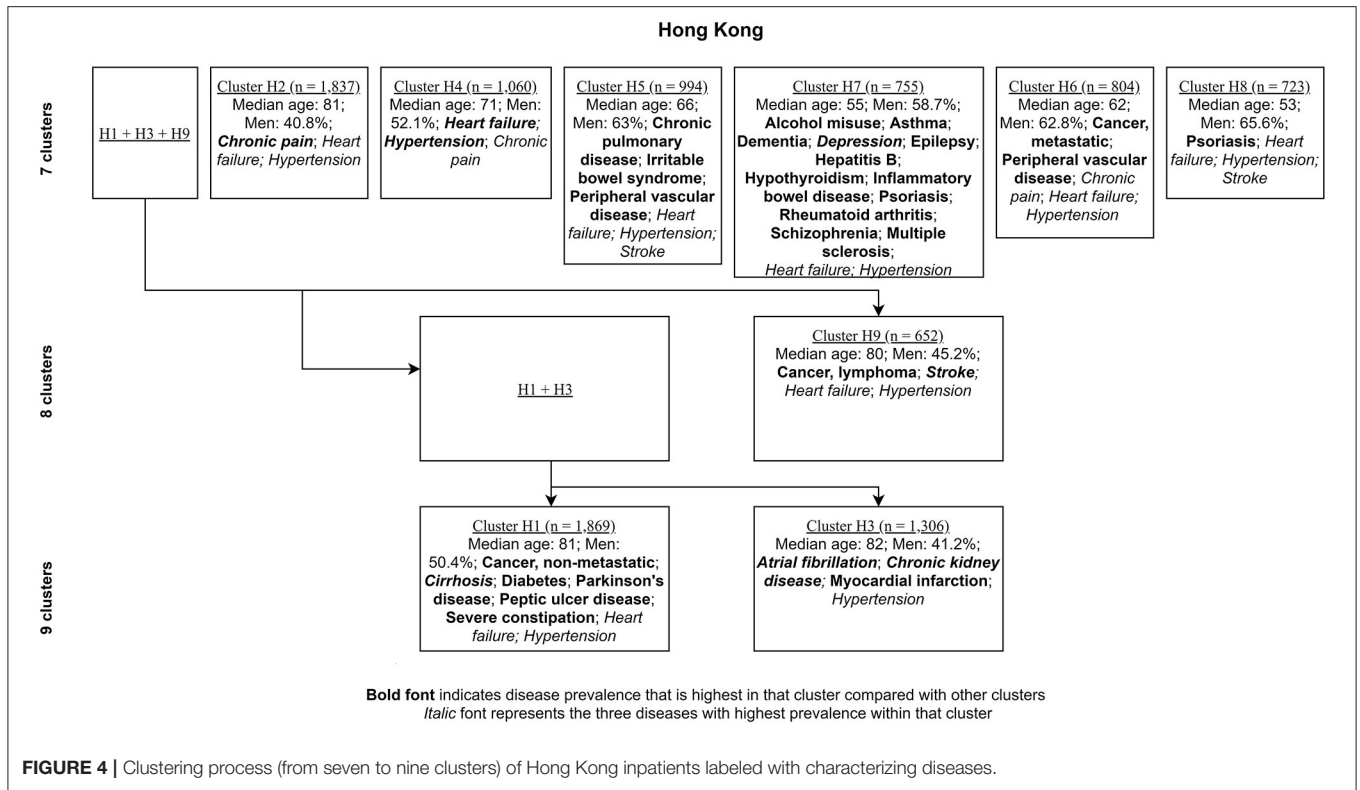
Hong Kong

7 clusters

H1 + H3 + H9

Cluster H2 (n = 1,837)
Median age: 81; Men: 40.8%; Chronic pain; Heart failure; Hypertension

Cluster H4 (n = 1,060)
Median age: 71; Men: 52.1%; Heart failure; Hypertension; Chronic pain

Cluster H5 (n = 994)
Median age: 66; Men: 63%; Chronic pulmonary disease; Irritable bowel syndrome; Peripheral vascular disease; Heart failure; Hypertension; Stroke

Cluster H7 (n = 755)
Median age: 55; Men: 58.7%; Alcohol misuse; Asthma; Dementia; Depression; Epilepsy; Hepatitis B; Hypothyroidism; Inflammatory bowel disease; Psoriasis; Rheumatoid arthritis; Schizophrenia; Multiple sclerosis; Heart failure; Hypertension

Cluster H6 (n = 804)
Median age: 62; Men: 62.8%; Cancer, metastatic; Peripheral vascular disease; Chronic pain; Heart failure; Hypertension

Cluster H8 (n = 723)
Median age: 53; Men: 65.6%; Psoriasis; Heart failure; Hypertension; Stroke

8 clusters

H1 + H3

Cluster H9 (n = 652)
Median age: 80; Men: 45.2%; Cancer, lymphoma; Stroke; Heart failure; Hypertension

9 clusters

Cluster H1 (n = 1,869)
Median age: 81; Men: 50.4%; Cancer, non-metastatic; Cirrhosis; Diabetes; Parkinson's disease; Peptic ulcer disease; Severe constipation; Heart failure; Hypertension

Cluster H3 (n = 1,306)
Median age: 82; Men: 41.2%; Atrial fibrillation; Chronic kidney disease; Myocardial infarction; Hypertension

Bold font indicates disease prevalence that is highest in that cluster compared with other clusters
Italic font represents the three diseases with highest prevalence within that cluster

FIGURE 4 | Clustering process (from seven to nine clusters) of Hong Kong inpatients labeled with characterizing diseases.